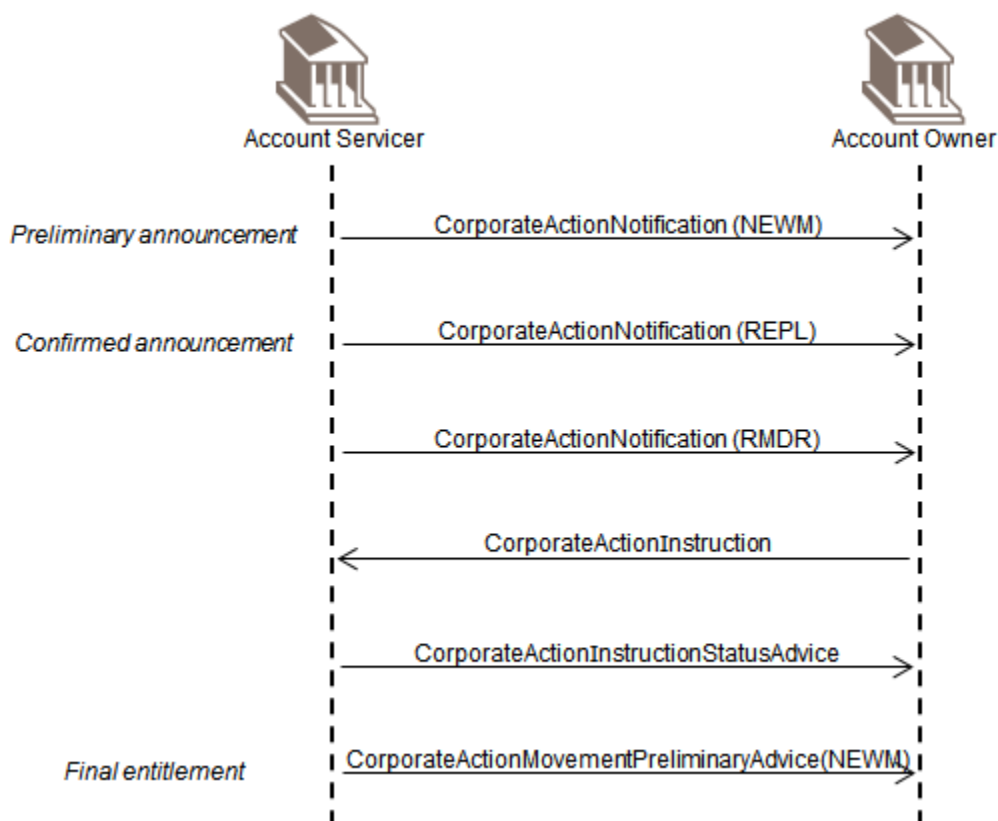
Account Servicer

Account Owner

Preliminary announcement

CorporateActionNotification (NEWM)

Confirmed announcement

CorporateActionNotification (REPL)

CorporateActionNotification (RMDR)

CorporateActionInstruction

CorporateActionInstructionStatusAdvice

Final entitlement

CorporateActionMovementPreliminaryAdvice(NEWM)